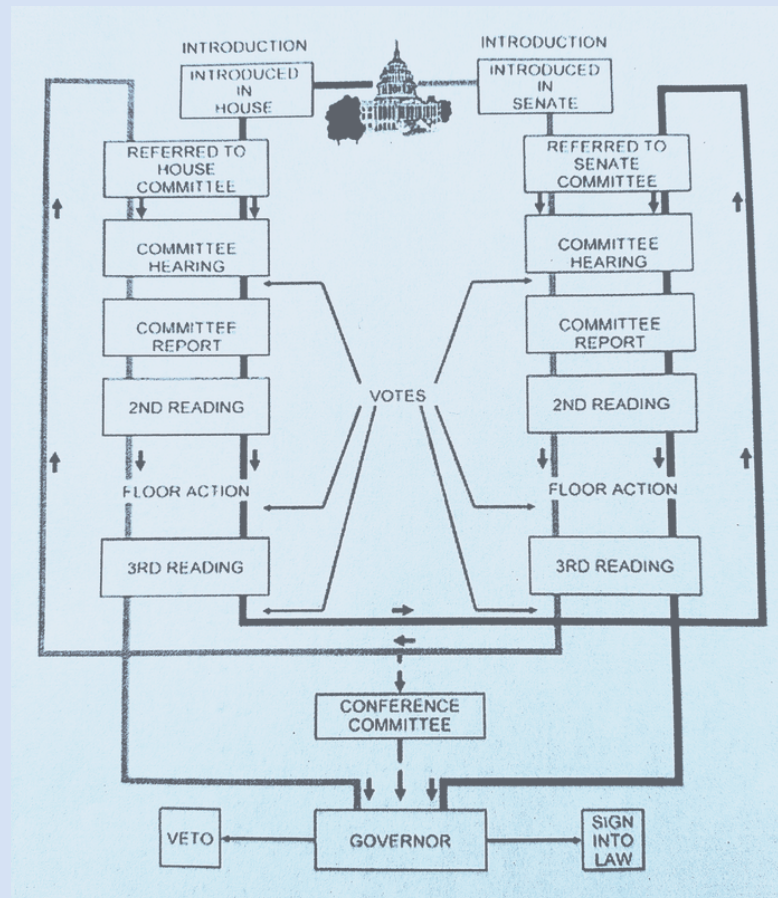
INTRODUCTION

INTRODUCED IN HOUSE

INTRODUCTION

INTRODUCED IN SENATE

REFERRED TO HOUSE COMMITTEE

REFERRED TO SENATE COMMITTEE

COMMITTEE HEARING

COMMITTEE HEARING

COMMITTEE REPORT

COMMITTEE REPORT

VOTES

2ND READING

2ND READING

FLOOR ACTION

FLOOR ACTION

3RD READING

3RD READING

CONFERENCE COMMITTEE

VETO

GOVERNOR

SIGN INTO LAW